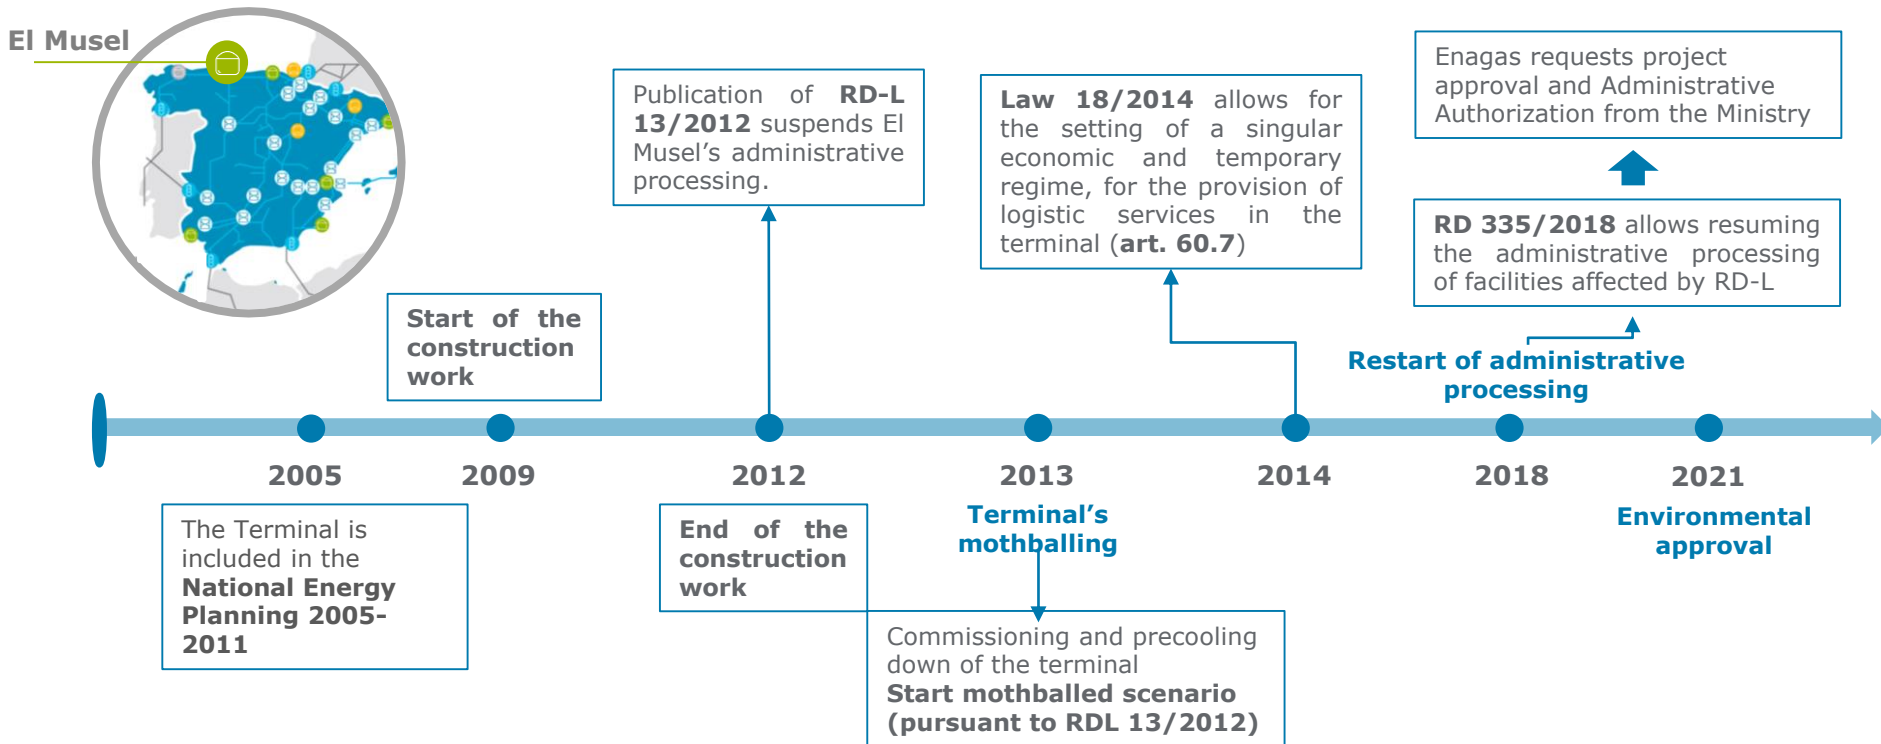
El Musel

Start of the construction work

Publication of RD-L 13/2012 suspends El Musel's administrative processing.

Law 18/2014 allows for the setting of a singular economic and temporary regime, for the provision of logistic services in the terminal (art. 60.7)

Enagas requests project approval and Administrative Authorization from the Ministry

RD 335/2018 allows resuming the administrative processing of facilities affected by RD-L

Restart of administrative processing

2005

2009

2012

2013

2014

2018

2021

The Terminal is included in the National Energy Planning 2005-2011

End of the construction work

Terminal's mothballing

Environmental approval

Commissioning and precooling down of the terminal
Start mothballed scenario (pursuant to RDL 13/2012)